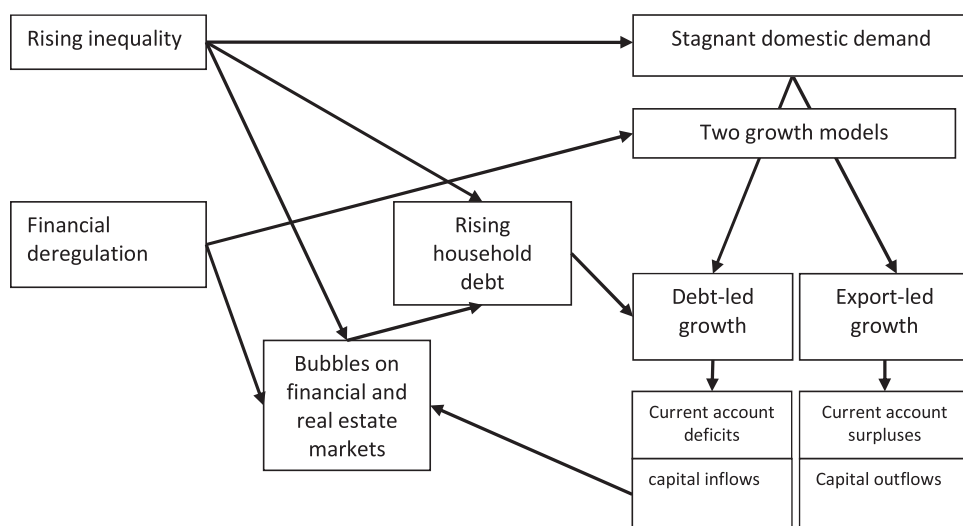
Rising inequality

Stagnant domestic demand

Two growth models

Financial deregulation

Rising household debt

Debt-led growth

Export-led growth

Bubbles on financial and real estate markets

Current account deficits

capital inflows

Current account surpluses

Capital outflows